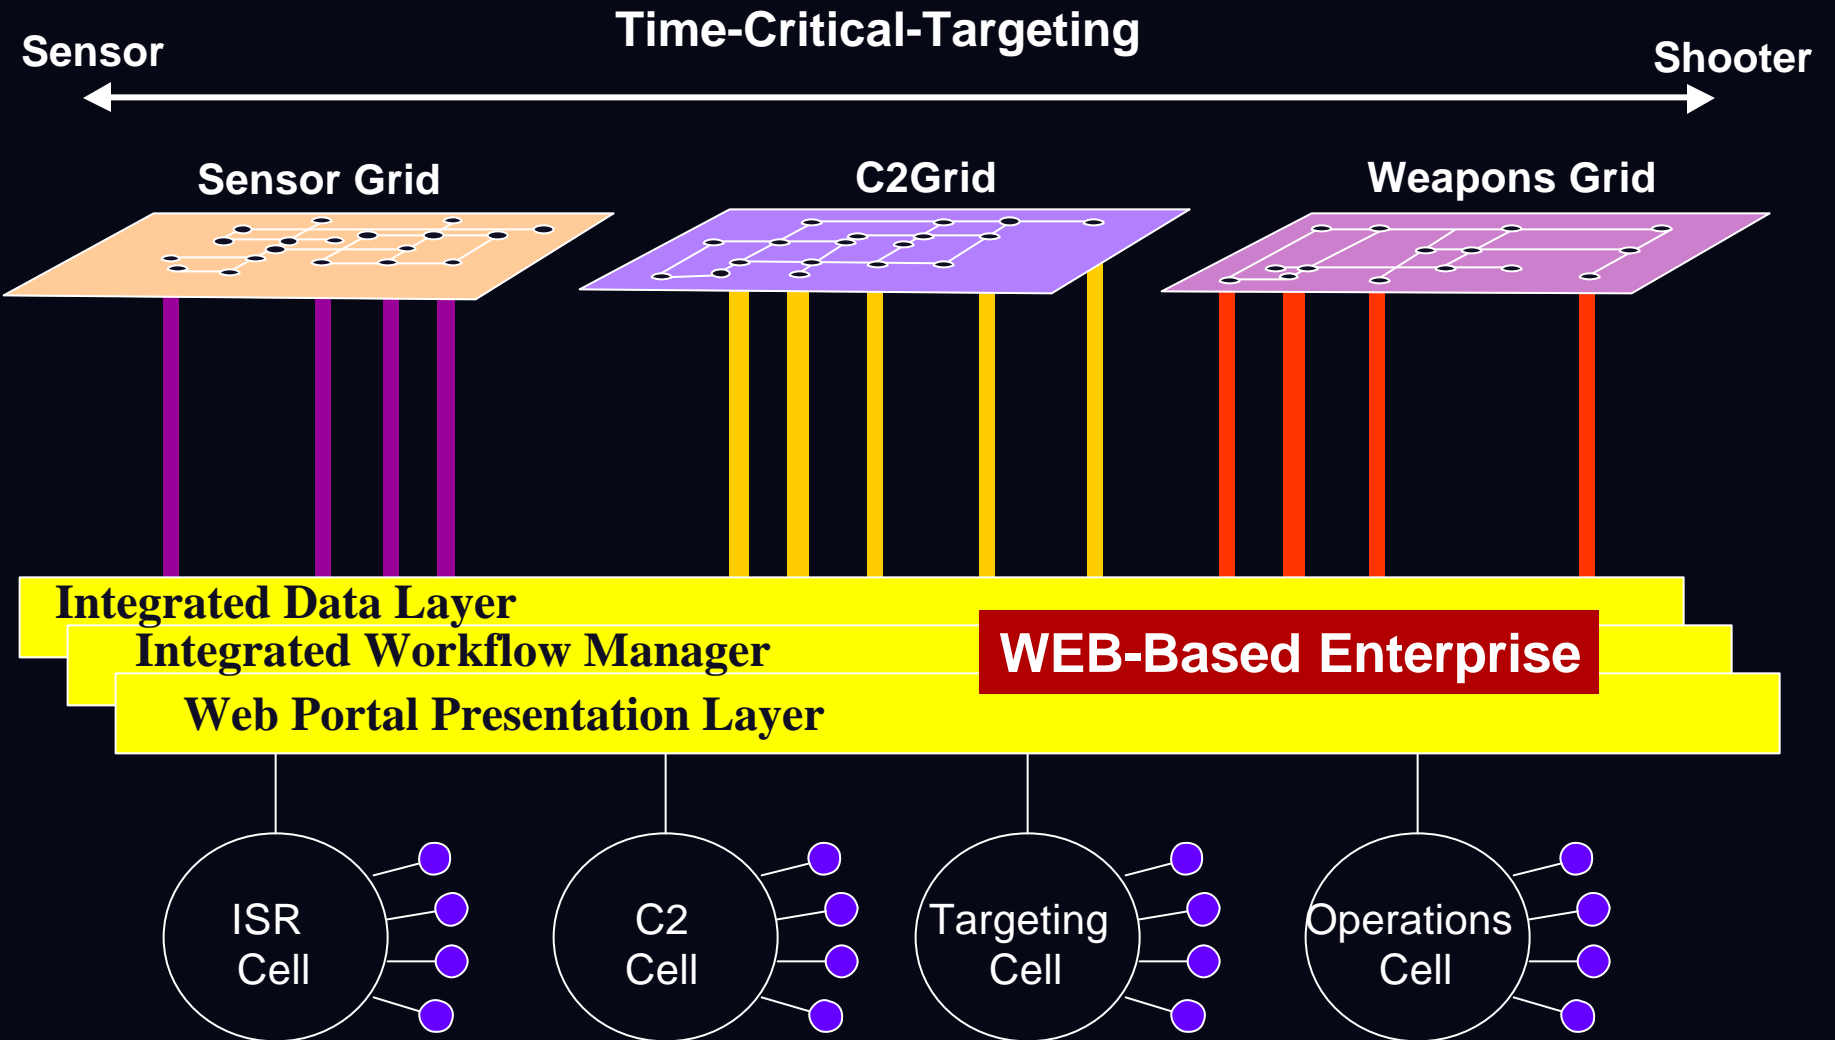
Sensor

Time-Critical-Targeting

Shooter

Sensor Grid

C2Grid

Weapons Grid

Integrated Data Layer

Integrated Workflow Manager

WEB-Based Enterprise

Web Portal Presentation Layer

ISR Cell

C2 Cell

Targeting Cell

Operations Cell